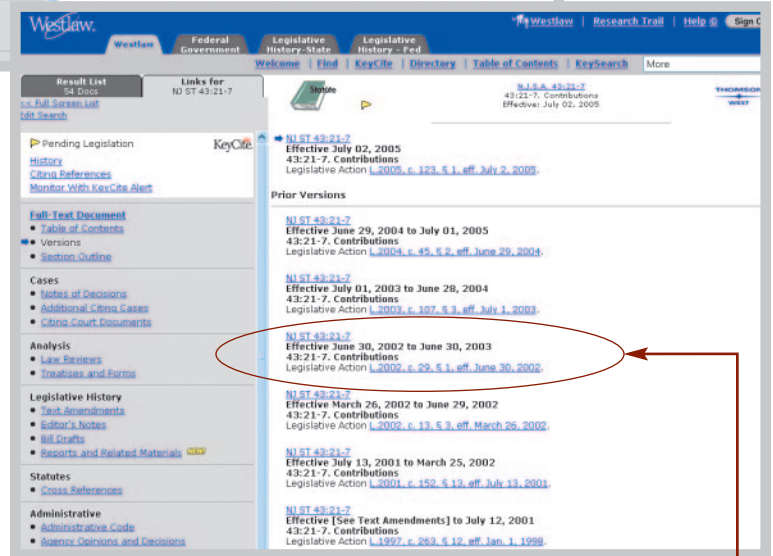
Westlaw.

Westlaw | Federal Government | Legislative History-State | Legislative History - Fed

Westlaw | Research Trail | Help | Sign O

Welcome | Find | KeyCite | Directory | Table of Contents | KeySearch | More

Result List 54 Docs | Links for NJ ST 43:21-7

<< Full Screen List
Edit Search

Statute

N.J.S.A. 43:21-7
43:21-7. Contributions
Effective: July 02, 2005

THOMSON WEST

Pending Legislation
KeyCite
History
Citing References
Monitor With KeyCite Alert

Full-Text Document
Table of Contents
Versions
Section Outline

Cases
Notes of Decisions
Additional Citing Cases
Citing Court Documents

Analysis
Law Reviews
Treatises and Forms

Legislative History
Text Amendments
Editor's Notes
Bill Drafts
Reports and Related Materials NEW

Statutes
Cross References

Administrative
Administrative Code
Agency Opinions and Decisions

NJ ST 43:21-7
Effective July 02, 2005
43:21-7. Contributions
Legislative Action L.2005, c. 123, § 1, eff. July 2, 2005.

Prior Versions

NJ ST 43:21-7
Effective June 29, 2004 to July 01, 2005
43:21-7. Contributions
Legislative Action L.2004, c. 45, § 2, eff. June 29, 2004.

NJ ST 43:21-7
Effective July 01, 2003 to June 28, 2004
43:21-7. Contributions
Legislative Action L.2003, c. 107, § 3, eff. July 1, 2003.

NJ ST 43:21-7
Effective June 30, 2002 to June 30, 2003
43:21-7. Contributions
Legislative Action L.2002, c. 29, § 1, eff. June 30, 2002.

NJ ST 43:21-7
Effective March 26, 2002 to June 29, 2002
43:21-7. Contributions
Legislative Action L.2002, c. 13, § 3, eff. March 26, 2002.

NJ ST 43:21-7
Effective July 13, 2001 to March 25, 2002
43:21-7. Contributions
Legislative Action L.2001, c. 152, § 13, eff. July 13, 2001.

NJ ST 43:21-7
Effective [See Text Amendments] to July 12, 2001
43:21-7. Contributions
Legislative Action L.1997, c. 263, § 12, eff. Jan. 1, 1998.